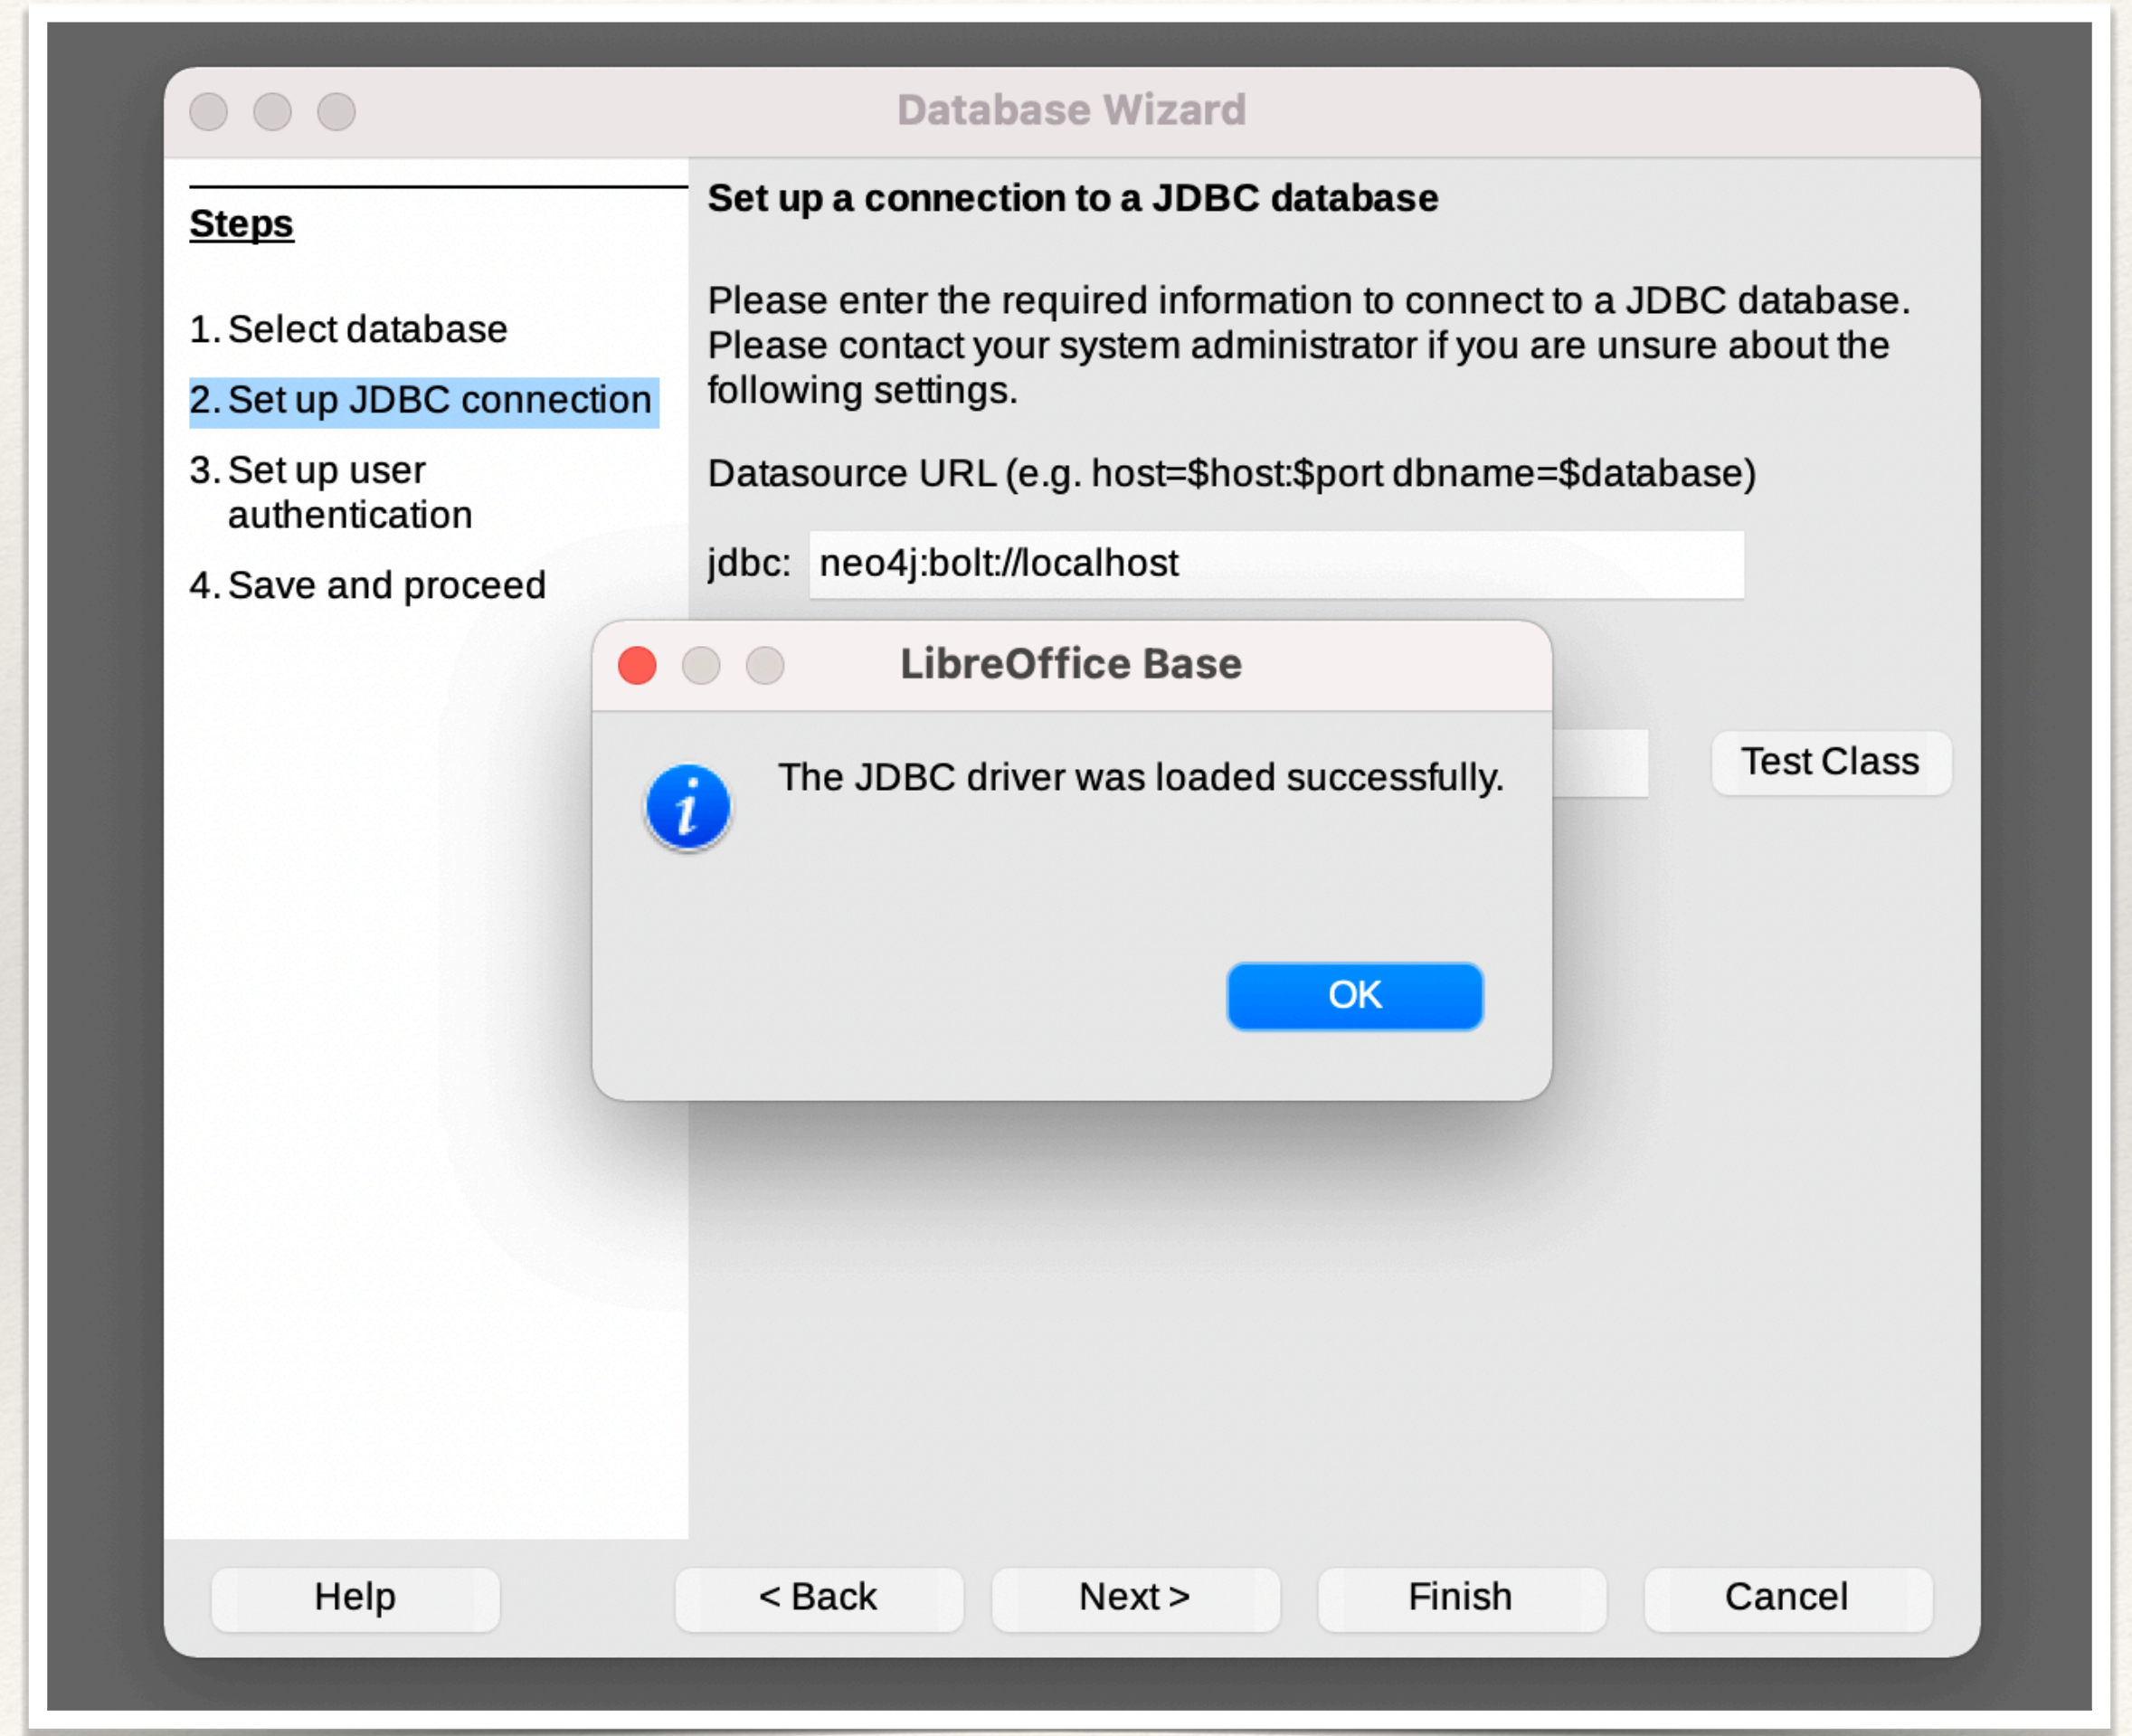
Database Wizard

Steps

1. Select database

2. Set up JDBC connection

3. Set up user authentication

4. Save and proceed

Set up a connection to a JDBC database

Please enter the required information to connect to a JDBC database. Please contact your system administrator if you are unsure about the following settings.

Datasource URL (e.g. host=$host:$port dbname=$database)

jdbc: neo4j:bolt://localhost

LibreOffice Base

The JDBC driver was loaded successfully.

OK

Test Class

Help

< Back

Next >

Finish

Cancel